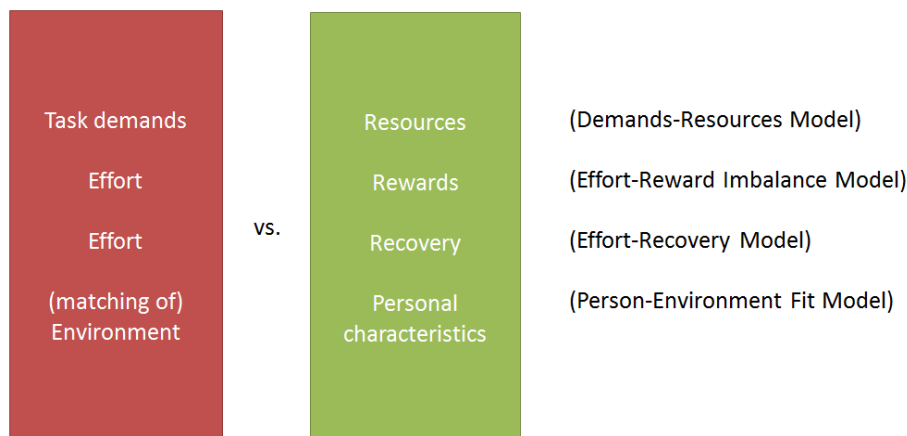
Task demands

Effort

Effort

(matching of) Environment

vs.

Resources

Rewards

Recovery

Personal characteristics

(Demands-Resources Model)

(Effort-Reward Imbalance Model)

(Effort-Recovery Model)

(Person-Environment Fit Model)